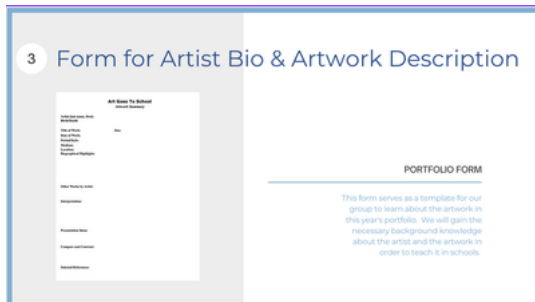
3 Form for Artist Bio & Artwork Description

Art Goes To School
(Artwork Summary)

Artist (last name, first) Birth/Death

Title of Work: Size:
Date of Work:
Acquisition:
Medium:
Location:
Biographical Highlights:

Other Works by Artist:

Interpretation:

Presentation Ideas:

Compare and Contrast:

Related Reference:

PORTFOLIO FORM

This form serves as a template for our group to learn about the artwork in this year's portfolio. We will gain the necessary background knowledge about the artist and the artwork in order to teach it in schools.